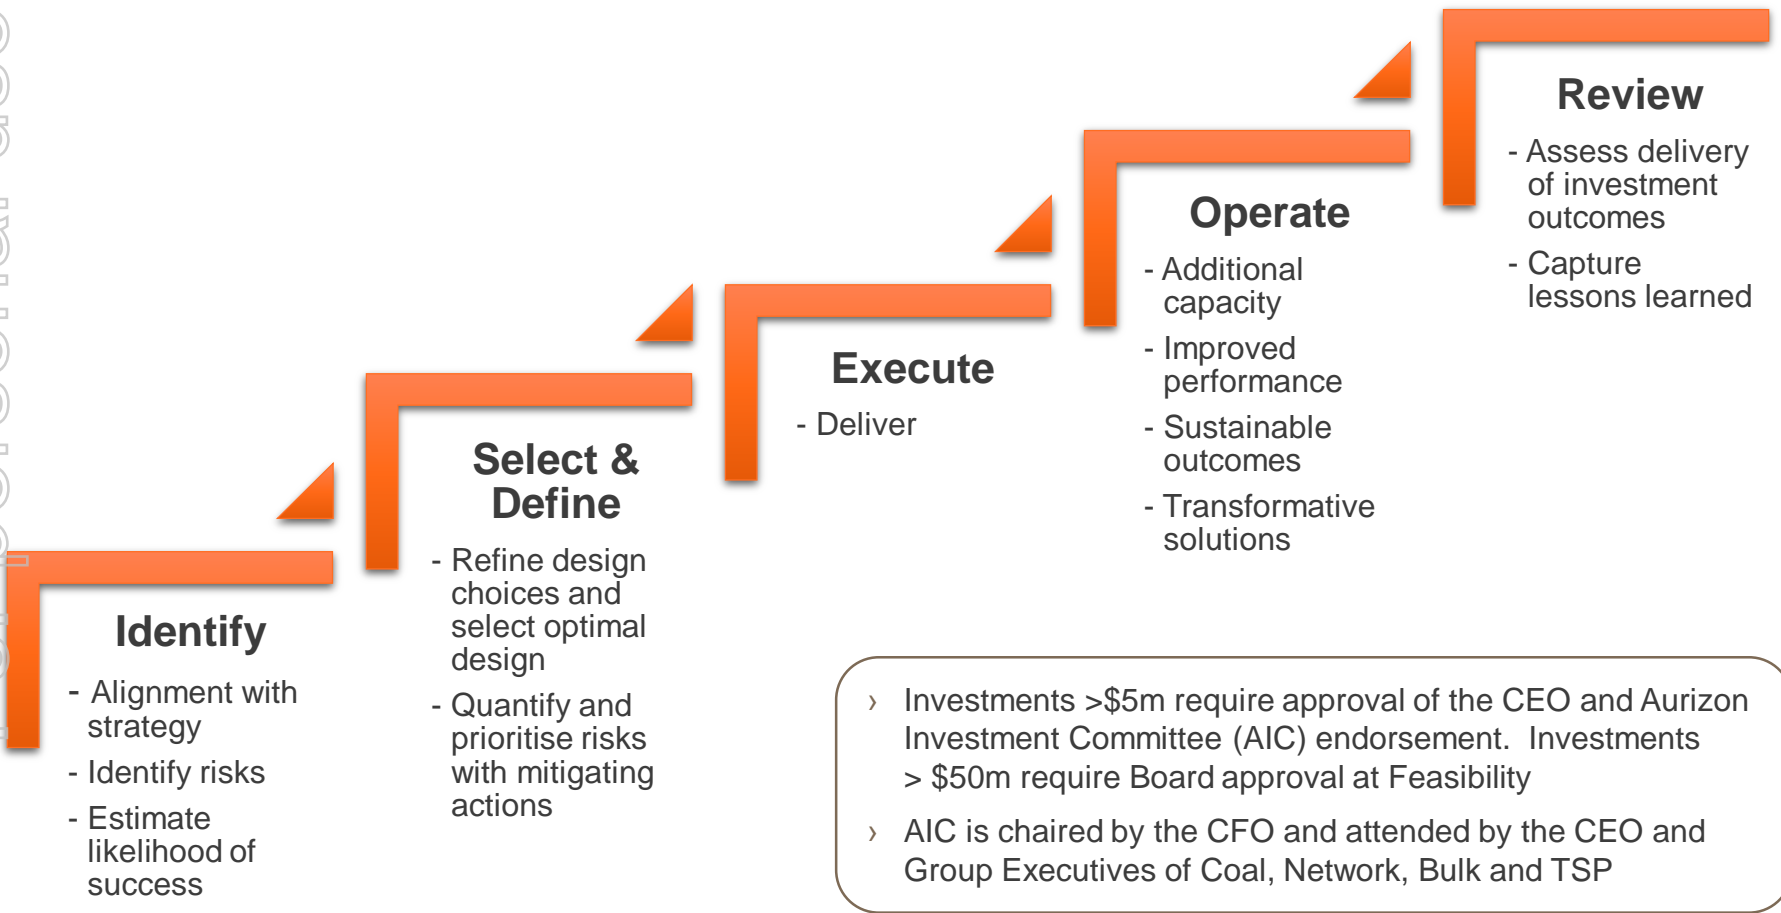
Review

- Assess delivery of investment outcomes

- Capture lessons learned

Operate

- Additional capacity

- Improved performance

- Sustainable outcomes

- Transformative solutions

Execute

- Deliver

Select & Define

- Refine design choices and select optimal design

- Quantify and prioritise risks with mitigating actions

Identify

- Alignment with strategy

- Identify risks

- Estimate likelihood of success

› Investments >\$5m require approval of the CEO and Aurizon Investment Committee (AIC) endorsement. Investments > \$50m require Board approval at Feasibility

› AIC is chaired by the CFO and attended by the CEO and Group Executives of Coal, Network, Bulk and TSP